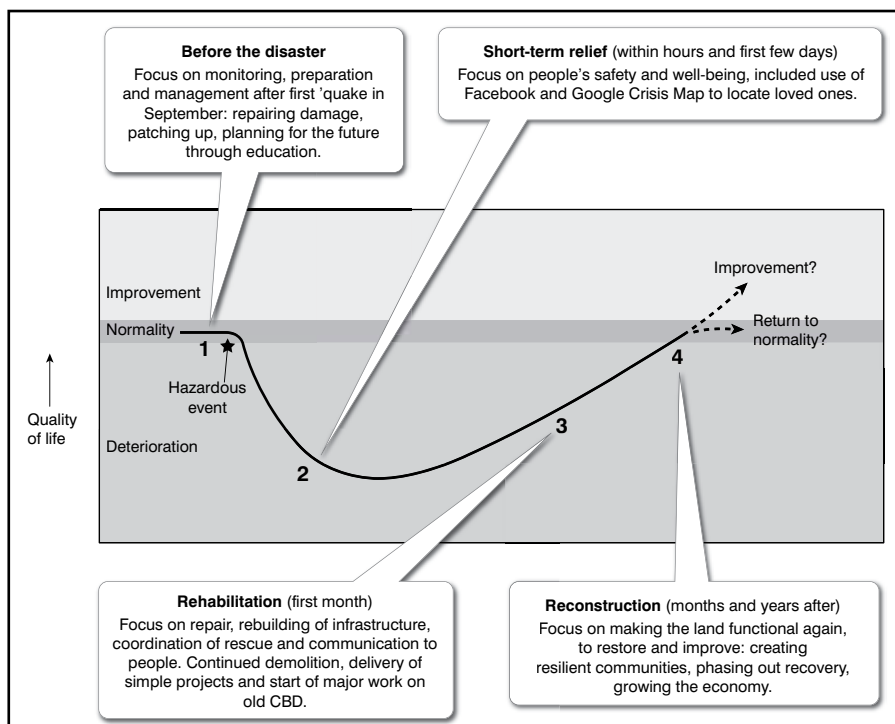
**Before the disaster**
Focus on monitoring, preparation and management after first 'quake in September: repairing damage, patching up, planning for the future through education.

**Short-term relief** (within hours and first few days)
Focus on people's safety and well-being, included use of Facebook and Google Crisis Map to locate loved ones.

Improvement

Normality

1

Hazardous event

Quality of life

Deterioration

2

3

4

Improvement?

Return to normality?

**Rehabilitation** (first month)
Focus on repair, rebuilding of infrastructure, coordination of rescue and communication to people. Continued demolition, delivery of simple projects and start of major work on old CBD.

**Reconstruction** (months and years after)
Focus on making the land functional again, to restore and improve: creating resilient communities, phasing out recovery, growing the economy.